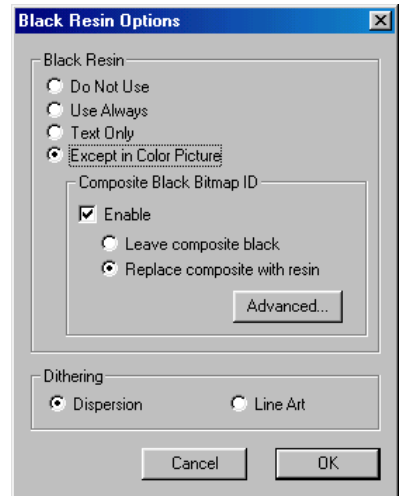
Black Resin Options

Black Resin
Do Not Use
Use Always
Text Only
Except in Color Picture

Composite Black Bitmap ID
Enable
Leave composite black
Replace composite with resin
Advanced...

Dithering
Dispersion
Line Art

Cancel
OK